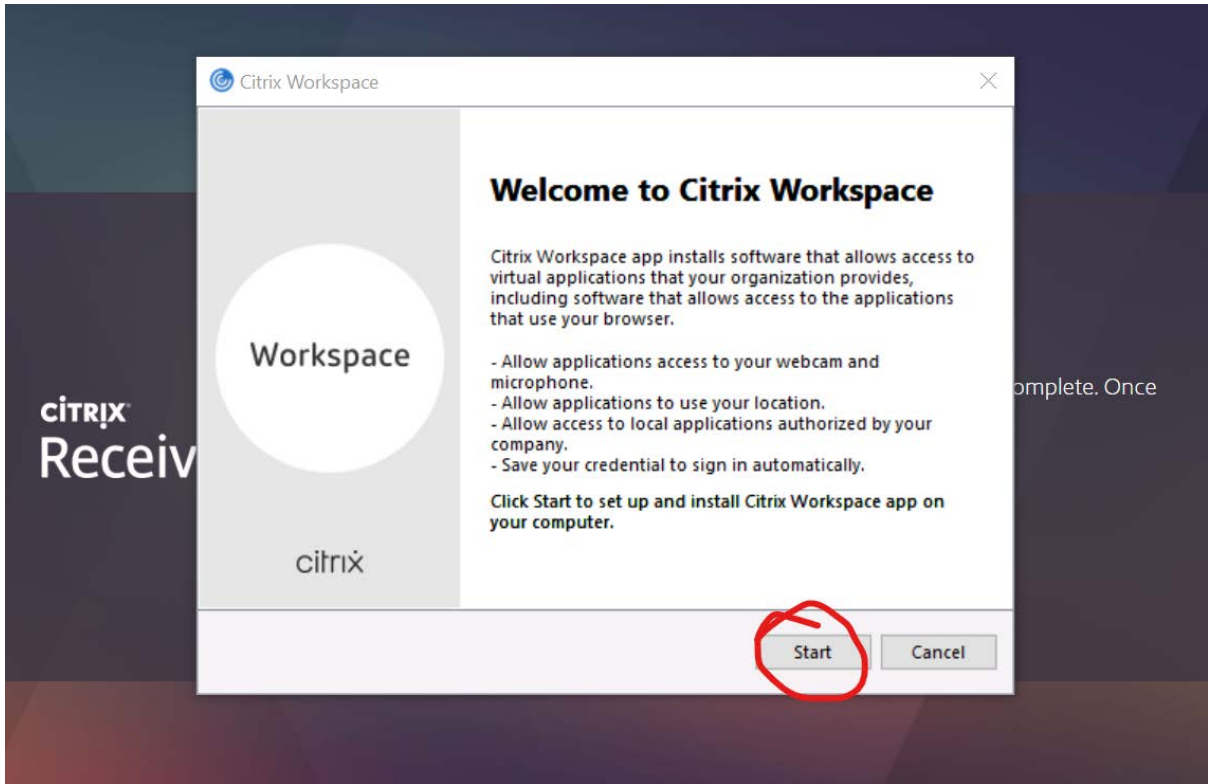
Citrix Workspace

Workspace

citrix

Welcome to Citrix Workspace

Citrix Workspace app installs software that allows access to virtual applications that your organization provides, including software that allows access to the applications that use your browser.

- Allow applications access to your webcam and microphone.
- Allow applications to use your location.
- Allow access to local applications authorized by your company.
- Save your credential to sign in automatically.

Click Start to set up and install Citrix Workspace app on your computer.

Start

Cancel

CITRIX
Receiv

omplete. Once